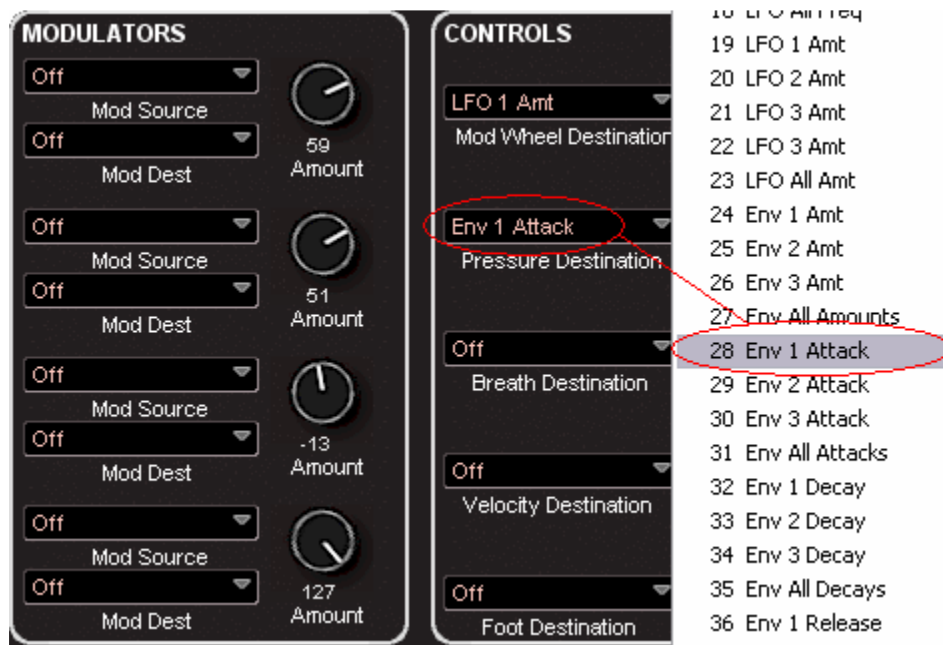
MODULATORS

Off
Mod Source
Off
Mod Dest
59
Amount

Off
Mod Source
Off
Mod Dest
51
Amount

Off
Mod Source
Off
Mod Dest
-13
Amount

Off
Mod Source
Off
Mod Dest
127
Amount

CONTROLS

LFO 1 Amt
Mod Wheel Destination

Env 1 Attack
Pressure Destination

Off
Breath Destination

Off
Velocity Destination

Off
Foot Destination

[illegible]
19 LFO 1 Amt
20 LFO 2 Amt
21 LFO 3 Amt
22 LFO 3 Amt
23 LFO All Amt
24 Env 1 Amt
25 Env 2 Amt
26 Env 3 Amt
27 Env All Amounts
28 Env 1 Attack
29 Env 2 Attack
30 Env 3 Attack
31 Env All Attacks
32 Env 1 Decay
33 Env 2 Decay
34 Env 3 Decay
35 Env All Decays
36 Env 1 Release